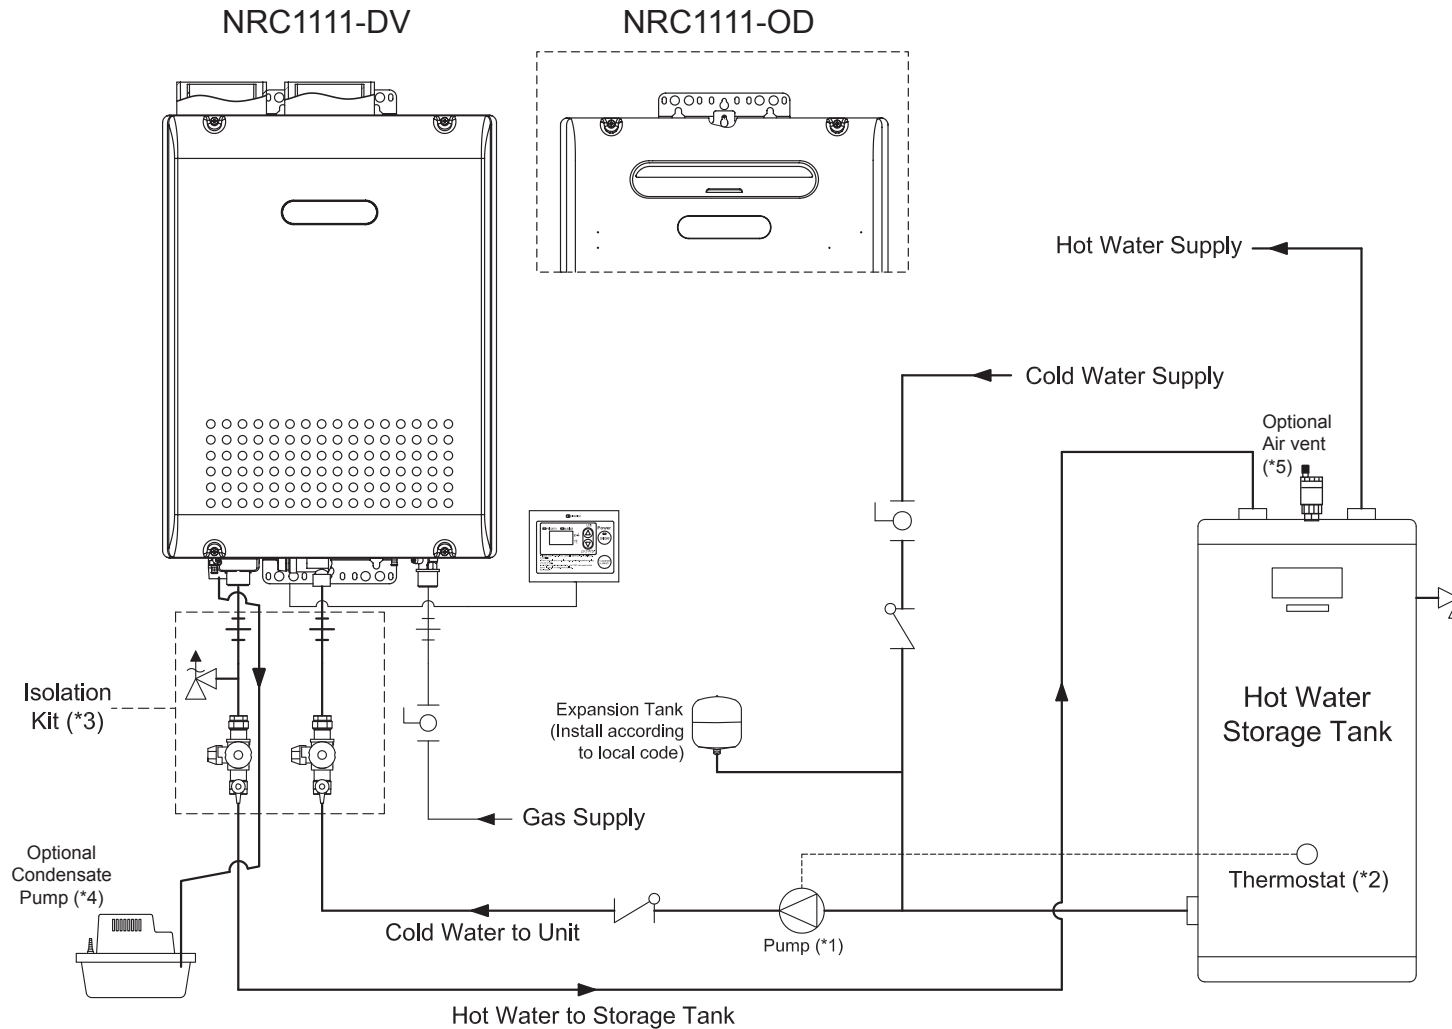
NRC1111-DV

NRC1111-OD

Hot Water Supply

Cold Water Supply

Optional
Air vent
(*5)

Isolation
Kit (*3)

Expansion Tank
(Install according
to local code)

Hot Water
Storage Tank

Gas Supply

Optional
Condensate
Pump (*4)

Thermostat (*2)

Cold Water to Unit

Pump (*1)

Hot Water to Storage Tank